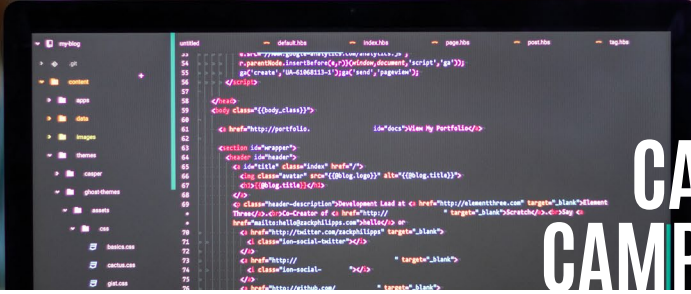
my-blog
.git
content
apps
data
images
themes
casper
ghost-themes
assets
css
basics.css
cactus.css
gist.css

untitled
default.hbs
index.hbs
page.hbs
post.hbs
tag.hbs

53 s.src='//www.google-analytics.com/analytics.js';
54 r.parentNode.insertBefore(e,r)}(window,document,'script','ga'));
55 ga('create','UA-61068113-1');ga('send','pageview');
56 </script>
57
58 </head>
59 <body class="{{body_class}}">
60
61 <a href="http://portfolio. id="docs">View My Portfolio</a>
62
63 <section id="wrapper">
64 <header id="header">
65 <a id="title" class="index" href="/">
66 <img class="avatar" src="{{@blog.logo}}" alt="{{@blog.title}}">
67 <h1>{{@blog.title}}</h1>
68 </a>
69 <p class="header-description">Development Lead at <a href="http://elementthree.com" target="_blank">Element Three</a>.<br>Co-Creator of <a href="http:// " target="_blank">Scratch</a>.<br>Say <a href="mailto:hello@zackphilipps.com">hello</a> or
70 <a href="http://twitter.com/zackphilipps" target="_blank">
71 <i class="ion-social-twitter"></i>
72 </a>
73 <a href="http:// " target="_blank">
74 <i class="ion-social- "></i>
75 </a>
76 <a href="http://github.com/ target="_blank">

CA
CAMP